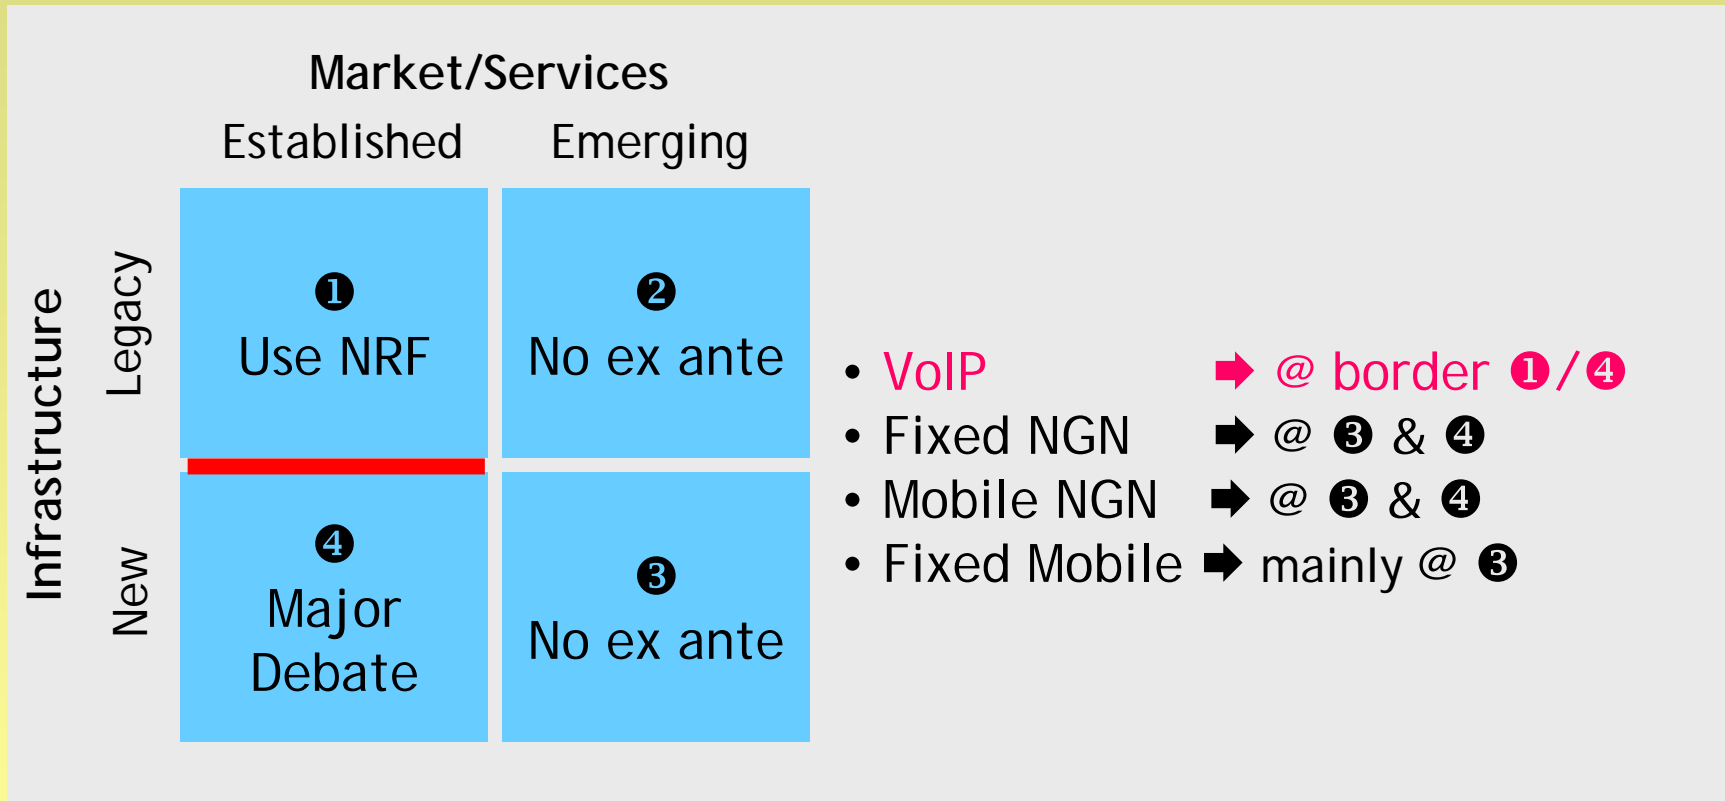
Market/Services

Infrastructure

| | Established | Emerging |
|---|---|---|
| Legacy | ❶ Use NRF | ❷ No ex ante |
| New | ❹ Major Debate | ❸ No ex ante |

• VoIP ➡ @ border ❶/❹
• Fixed NGN ➡ @ ❸ & ❹
• Mobile NGN ➡ @ ❸ & ❹
• Fixed Mobile ➡ mainly @ ❸